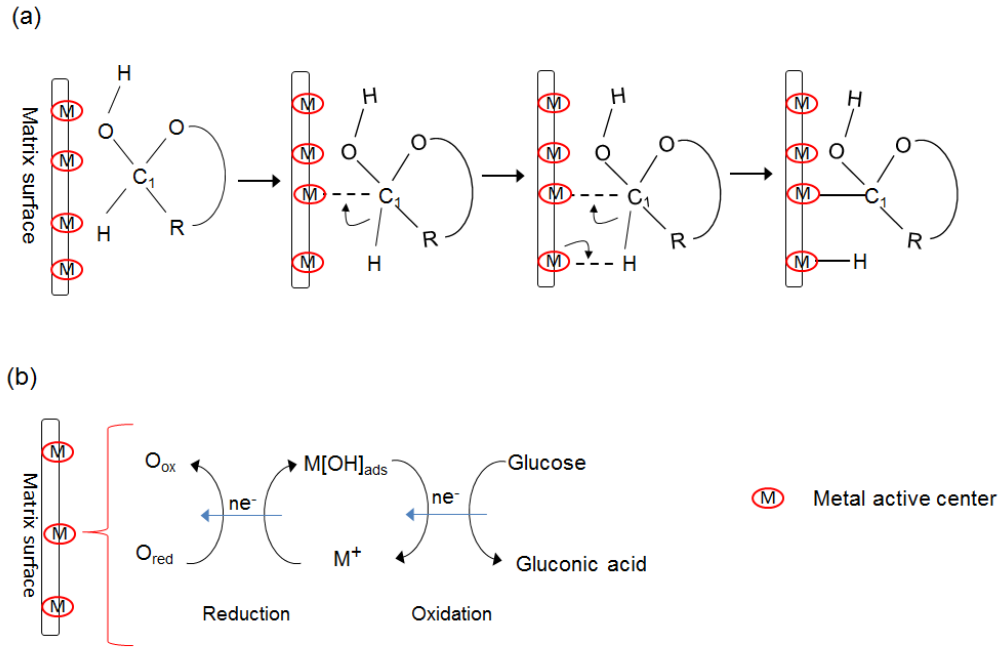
(a)

Matrix surface

M
M
M
M

H
O
O
C$_1$
H
R

M
M
M
M
H
O
O
C$_1$
R
H

M
M
M
M
H
O
O
C$_1$
R
H

M
M
M
M
H
O
O
C$_1$
R
H

(b)

Matrix surface

M
M
M

O$_{ox}$
M[OH]$_{ads}$
Glucose
ne$^-$
ne$^-$
O$_{red}$
M$^+$
Gluconic acid

Reduction
Oxidation

M Metal active center